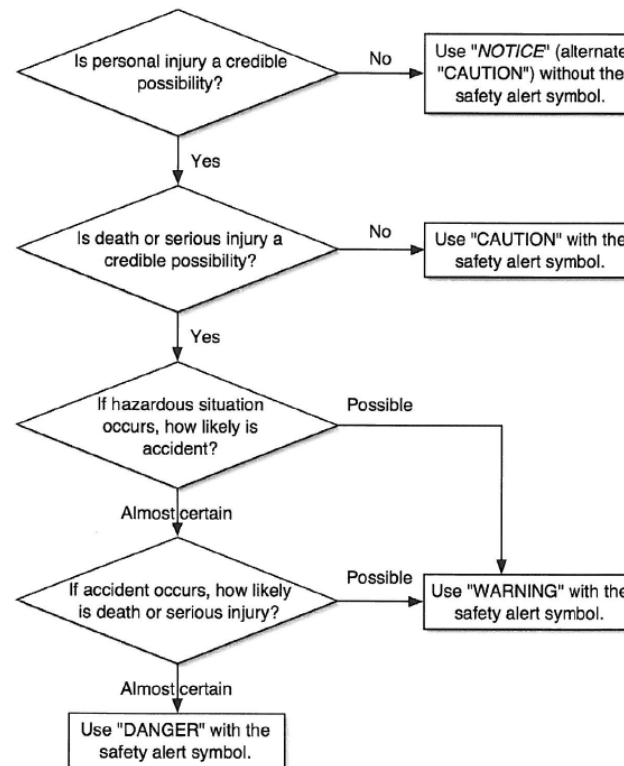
Is personal injury a credible possibility?

No

Use "*NOTICE*" (alternate "CAUTION") without the safety alert symbol.

Yes

Is death or serious injury a credible possibility?

No

Use "CAUTION" with the safety alert symbol.

Yes

If hazardous situation occurs, how likely is accident?

Possible

Almost certain

If accident occurs, how likely is death or serious injury?

Possible

Use "WARNING" with the safety alert symbol.

Almost certain

Use "DANGER" with the safety alert symbol.